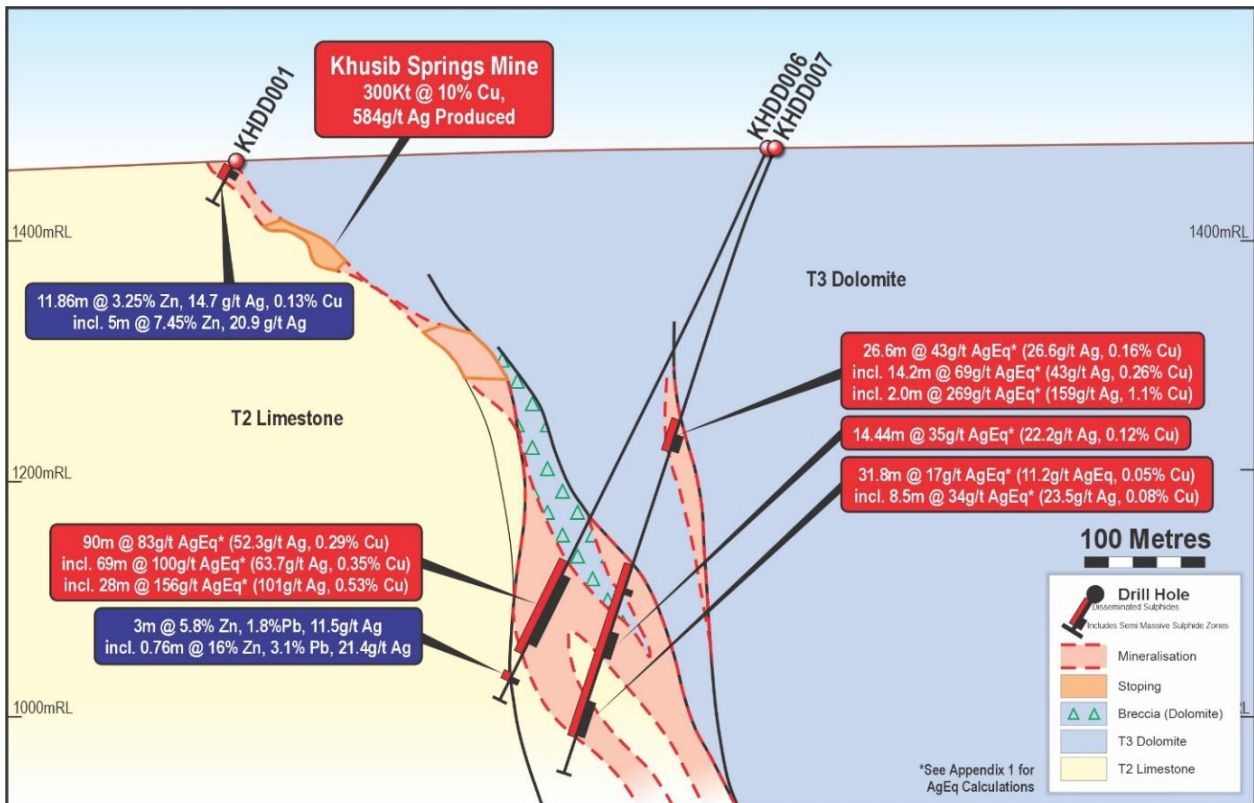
Khusib Springs Mine
300Kt @ 10% Cu,
584g/t Ag Produced

KHDD001

KHDD006
KHDD007

1400mRL

1400mRL

T3 Dolomite

11.86m @ 3.25% Zn, 14.7 g/t Ag, 0.13% Cu
incl. 5m @ 7.45% Zn, 20.9 g/t Ag

T2 Limestone

26.6m @ 43g/t AgEq* (26.6g/t Ag, 0.16% Cu)
incl. 14.2m @ 69g/t AgEq* (43g/t Ag, 0.26% Cu)
incl. 2.0m @ 269g/t AgEq* (159g/t Ag, 1.1% Cu)

14.44m @ 35g/t AgEq* (22.2g/t Ag, 0.12% Cu)

1200mRL

31.8m @ 17g/t AgEq* (11.2g/t AgEq, 0.05% Cu)
incl. 8.5m @ 34g/t AgEq* (23.5g/t Ag, 0.08% Cu)

100 Metres

90m @ 83g/t AgEq* (52.3g/t Ag, 0.29% Cu)
incl. 69m @ 100g/t AgEq* (63.7g/t Ag, 0.35% Cu)
incl. 28m @ 156g/t AgEq* (101g/t Ag, 0.53% Cu)

3m @ 5.8% Zn, 1.8%Pb, 11.5g/t Ag
incl. 0.76m @ 16% Zn, 3.1% Pb, 21.4g/t Ag

Drill Hole
Disseminated Sulphides
Includes Semi Massive Sulphide Zones
Mineralisation
Stoping
Breccia (Dolomite)
T3 Dolomite
T2 Limestone

1000mRL

*See Appendix 1 for AgEq Calculations